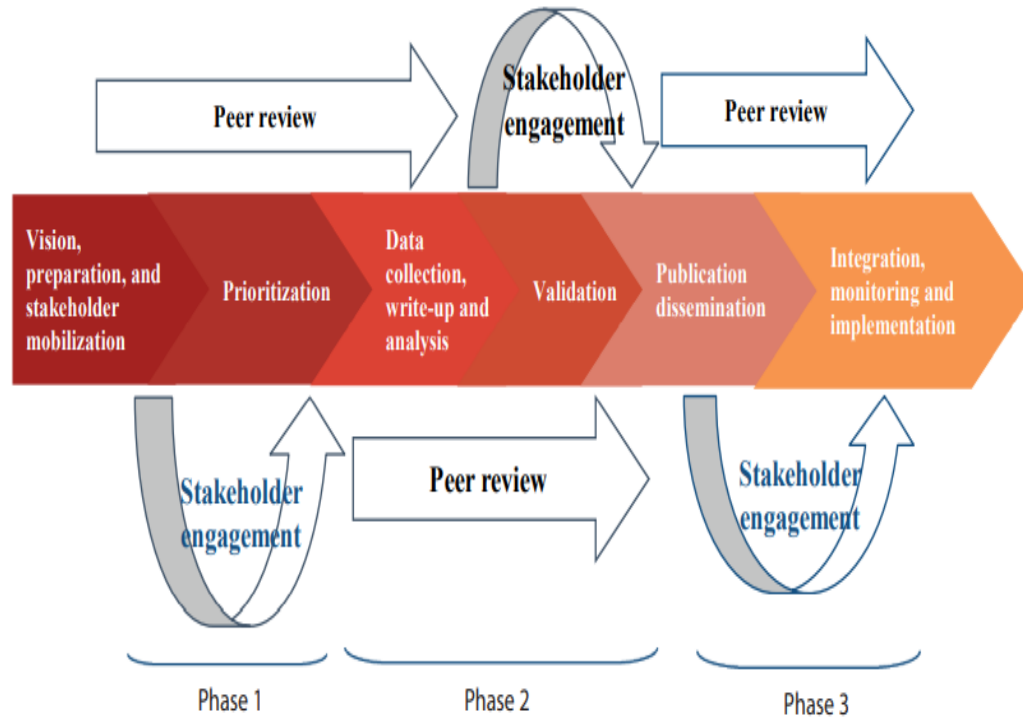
Peer review

Stakeholder engagement

Peer review

Vision, preparation, and stakeholder mobilization

Prioritization

Data collection, write-up and analysis

Validation

Publication dissemination

Integration, monitoring and implementation

Stakeholder engagement

Peer review

Stakeholder engagement

Phase 1

Phase 2

Phase 3